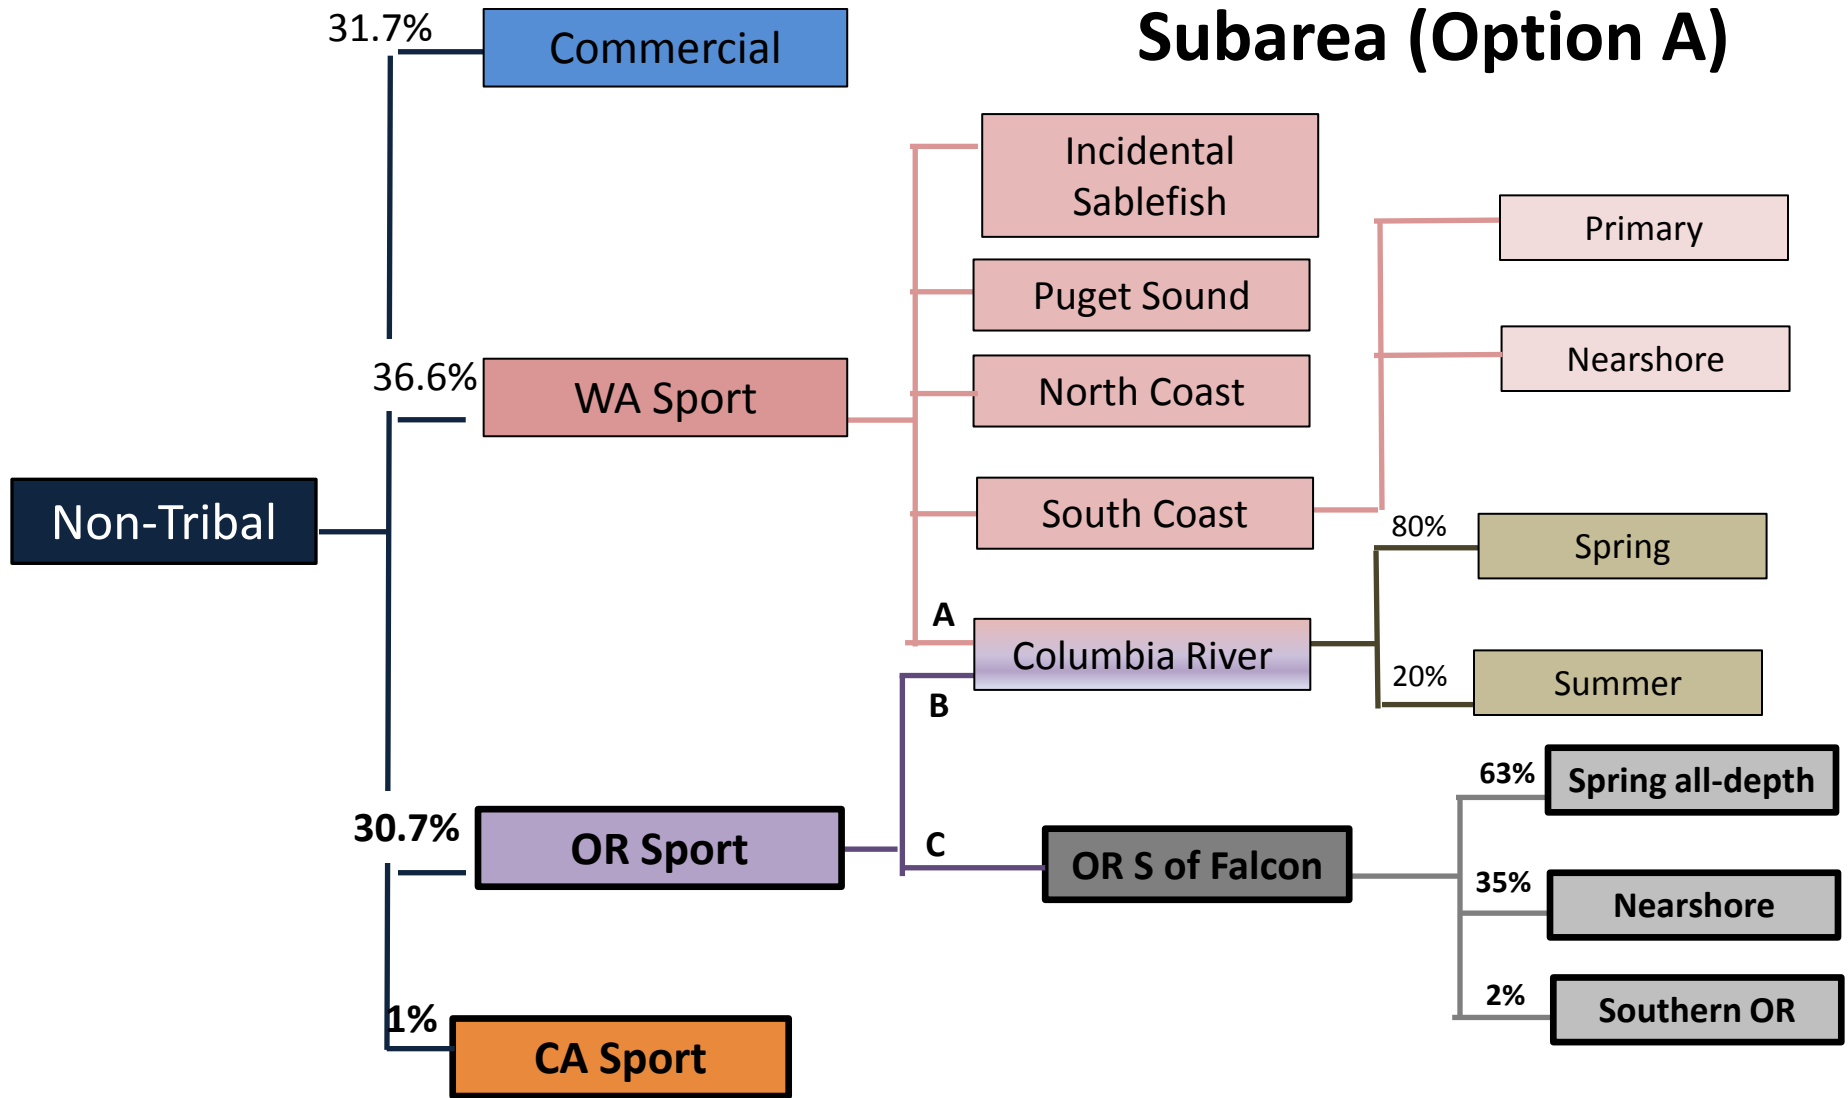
Subarea (Option A)

31.7%
Commercial

Incidental Sablefish

Primary

Puget Sound

Nearshore

36.6%
WA Sport

North Coast

Non-Tribal

South Coast

80%
Spring

A
Columbia River

20%
Summer

B

63%
Spring all-depth

30.7%
OR Sport

C
OR S of Falcon

35%
Nearshore

2%
Southern OR

1%
CA Sport